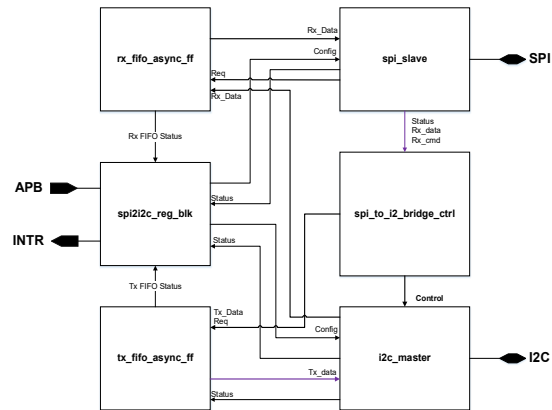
rx_fifo_async_ff

Rx_Data

Config

Req

Rx_Data

spi_slave

SPI

Rx FIFO Status

Status
Rx_data
Rx_cmd

APB

spi2i2c_reg_blk

Status

spi_to_i2_bridge_ctrl

INTR

Status

Tx FIFO Status

Control

Tx_Data
Req

Config

tx_fifo_async_ff

i2c_master

I2C

Tx_data

Status